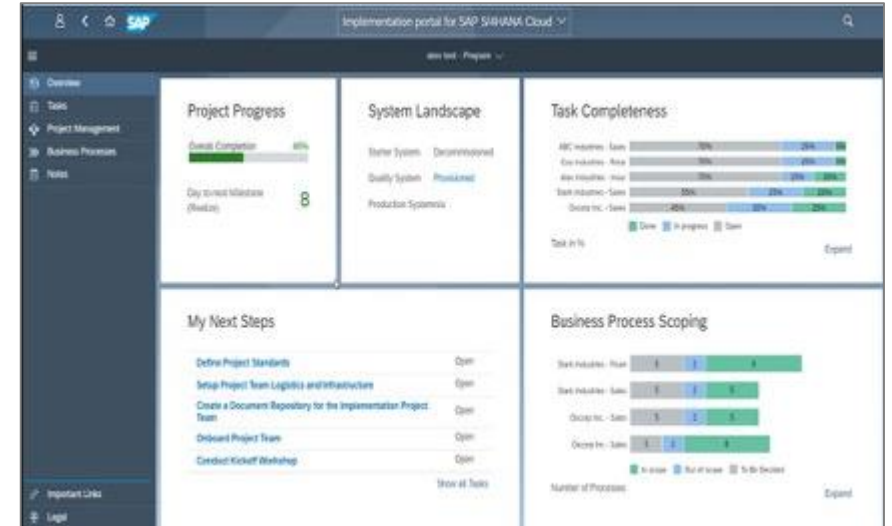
SAP

Implementation portal for SAP S/4HANA Cloud

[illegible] - Prepare

Overview
Tasks
Project Management
Business Processes
Notes

Project Progress

Overall Completion 40%

Day to next Milestone (Realize) 8

System Landscape

Starter System Decommissioned
Quality System Provisioned
Production System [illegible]

Task Completeness

ABC Industries - Sales 70% 25% 5%
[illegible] Industries - Price 70% 25% 5%
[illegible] Industries - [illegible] 70% 15% 15%
Stark Industries - Sales 55% 25% 20%
Doctor Inc. - Sales 45% 30% 25%

Done In progress Open

Task in %

Expand

My Next Steps

Define Project Standards Open
Setup Project Team Logistics and Infrastructure Open
Create a Document Repository for the Implementation Project Team Open
Onboard Project Team Open
Conduct Kickoff Workshop Open

Show all Tasks

Business Process Scoping

Stark Industries - Finan 5 1 8
Stark Industries - Sales 5 1 5
Doctor Inc. - Sales 5 1 5
Doctor Inc. - Sales 3 1 8

In scope Out of scope To Be Decided

Number of Processes

Expand

Important Links
Legal